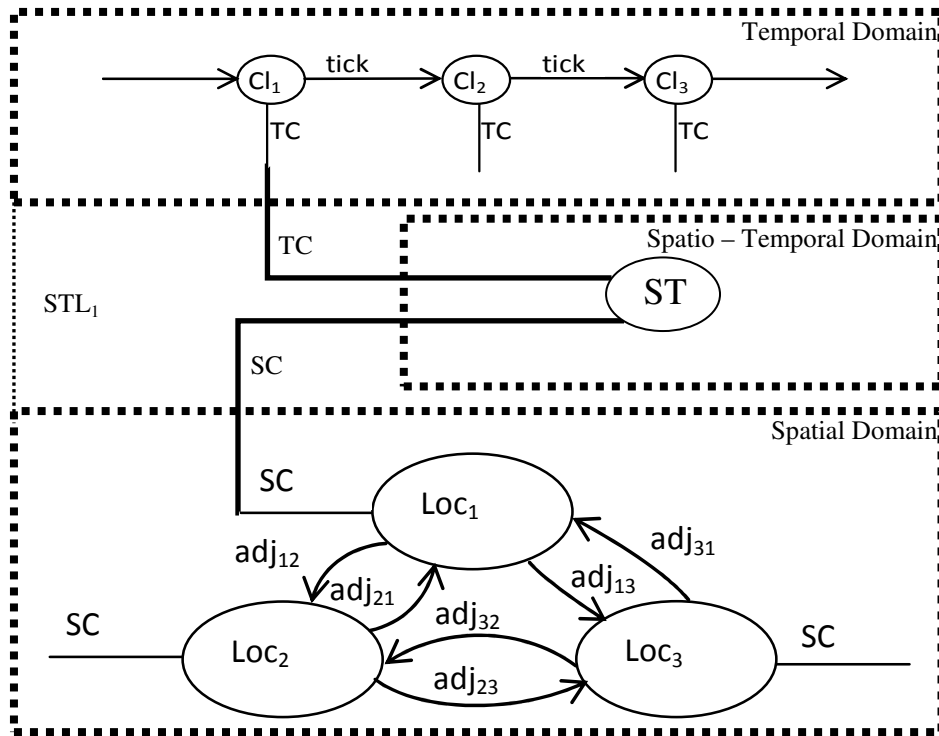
Temporal Domain

$Cl_1$ tick $Cl_2$ tick $Cl_3$

TC TC TC

TC

Spatio – Temporal Domain

$STL_1$

ST

SC

Spatial Domain

SC

$Loc_1$

$adj_{12}$ $adj_{31}$

$adj_{21}$ $adj_{13}$

SC $adj_{32}$

$Loc_2$ $Loc_3$ SC

$adj_{23}$